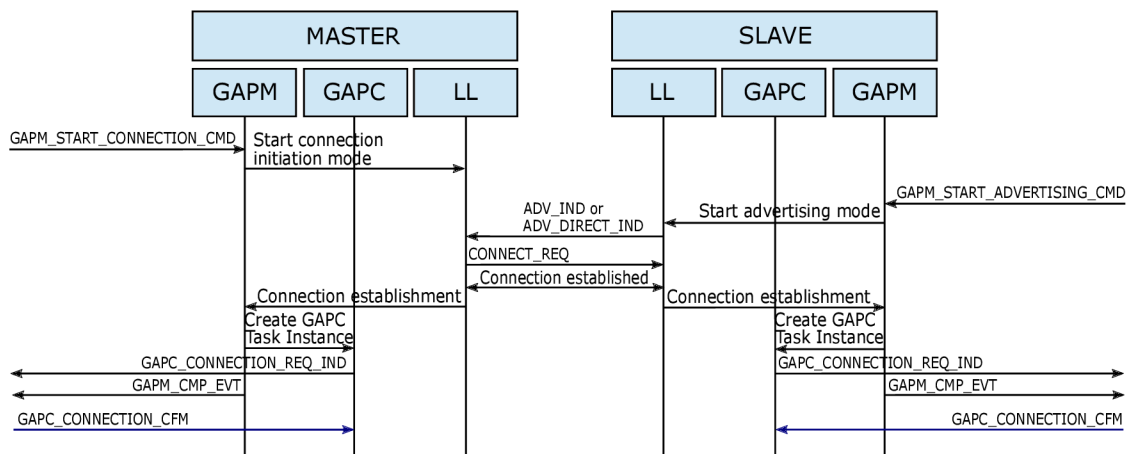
MASTER

GAPM GAPC LL

SLAVE

LL GAPC GAPM

GAPM_START_CONNECTION_CMD

Start connection initiation mode

GAPM_START_ADVERTISING_CMD

Start advertising mode

ADV_IND or ADV_DIRECT_IND

CONNECT_REQ

Connection established

Connection establishment

Connection establishment

Create GAPC Task Instance

Create GAPC Task Instance

GAPC_CONNECTION_REQ_IND

GAPC_CONNECTION_REQ_IND

GAPM_CMP_EVT

GAPM_CMP_EVT

GAPC_CONNECTION_CFM

GAPC_CONNECTION_CFM